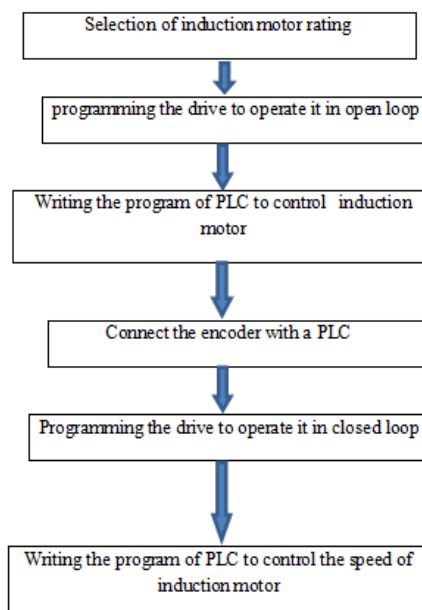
Selection of induction motor rating

programming the drive to operate it in open loop

Writing the program of PLC to control induction motor

Connect the encoder with a PLC

Programming the drive to operate it in closed loop

Writing the program of PLC to control the speed of induction motor